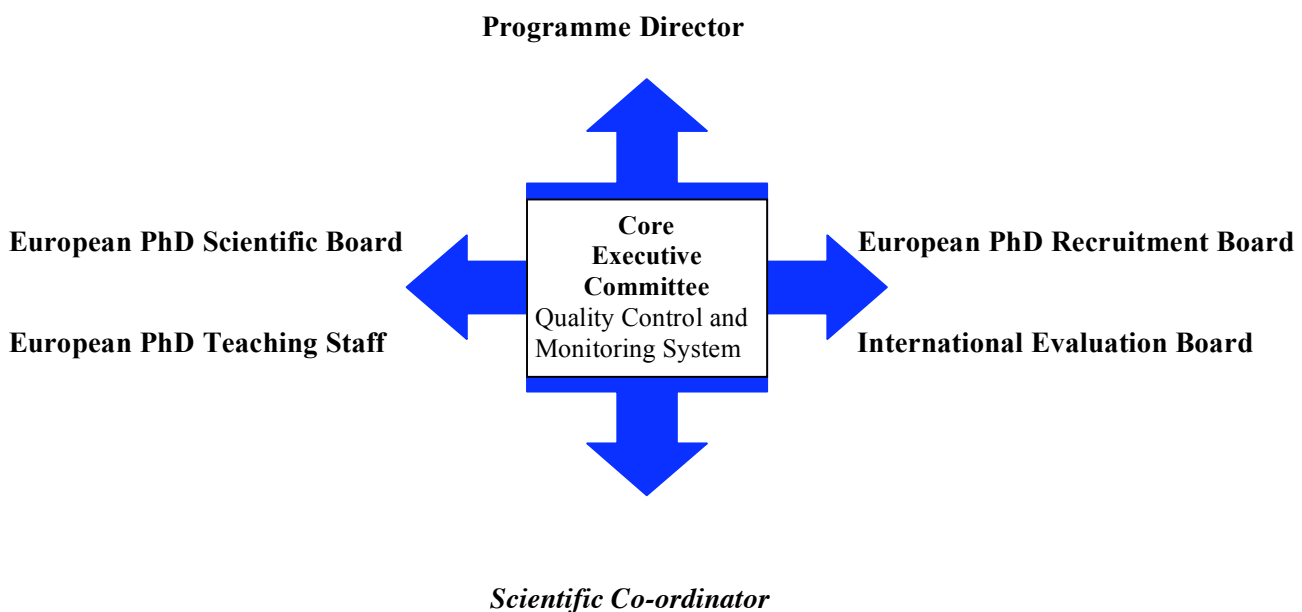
Programme Director

European PhD Scientific Board

European PhD Teaching Staff

Core Executive Committee
Quality Control and Monitoring System

European PhD Recruitment Board

International Evaluation Board

*Scientific Co-ordinator*